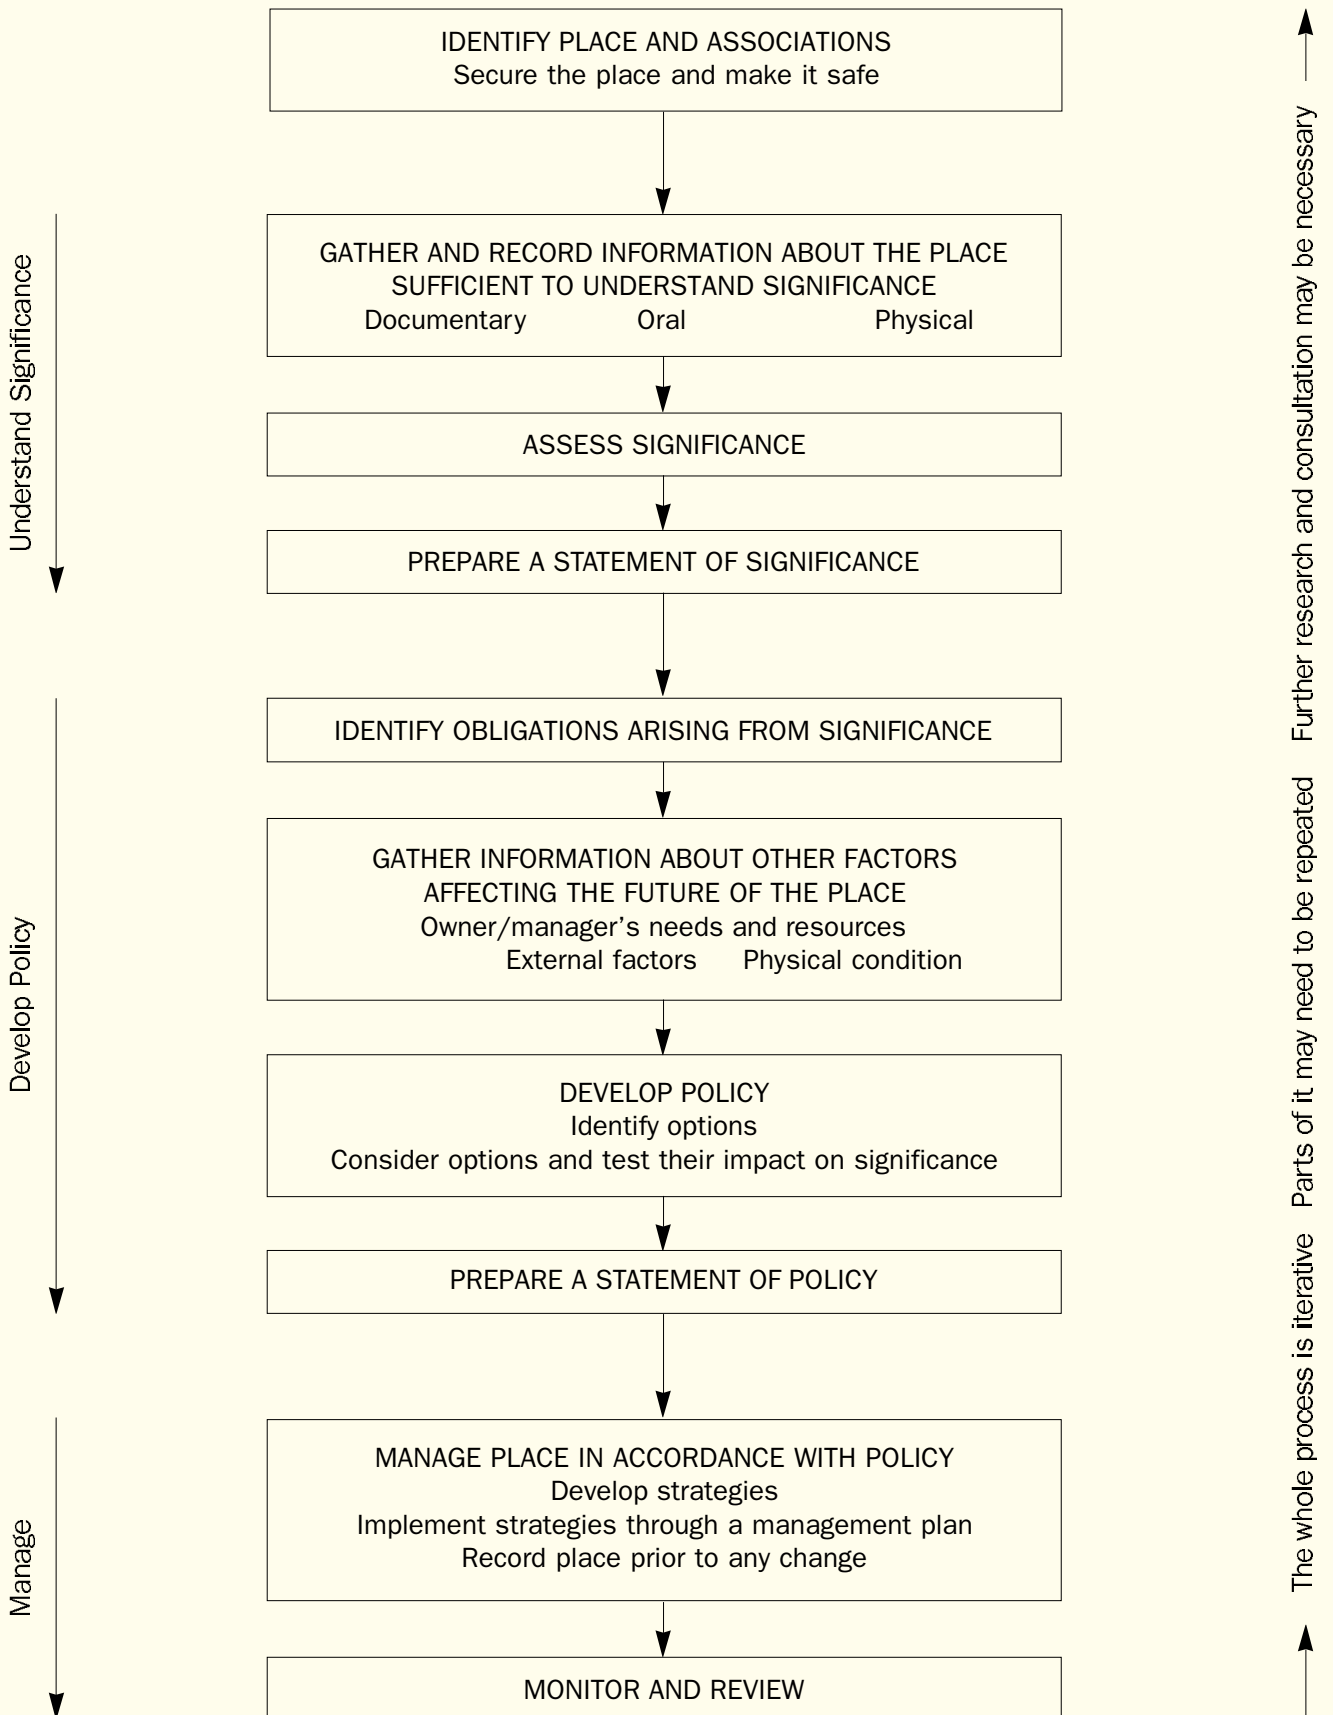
IDENTIFY PLACE AND ASSOCIATIONS
Secure the place and make it safe

Understand Significance

GATHER AND RECORD INFORMATION ABOUT THE PLACE SUFFICIENT TO UNDERSTAND SIGNIFICANCE
Documentary Oral Physical

ASSESS SIGNIFICANCE

PREPARE A STATEMENT OF SIGNIFICANCE

Develop Policy

IDENTIFY OBLIGATIONS ARISING FROM SIGNIFICANCE

GATHER INFORMATION ABOUT OTHER FACTORS AFFECTING THE FUTURE OF THE PLACE
Owner/manager's needs and resources
External factors Physical condition

DEVELOP POLICY
Identify options
Consider options and test their impact on significance

PREPARE A STATEMENT OF POLICY

Manage

MANAGE PLACE IN ACCORDANCE WITH POLICY
Develop strategies
Implement strategies through a management plan
Record place prior to any change

MONITOR AND REVIEW

The whole process is iterative Parts of it may need to be repeated Further research and consultation may be necessary